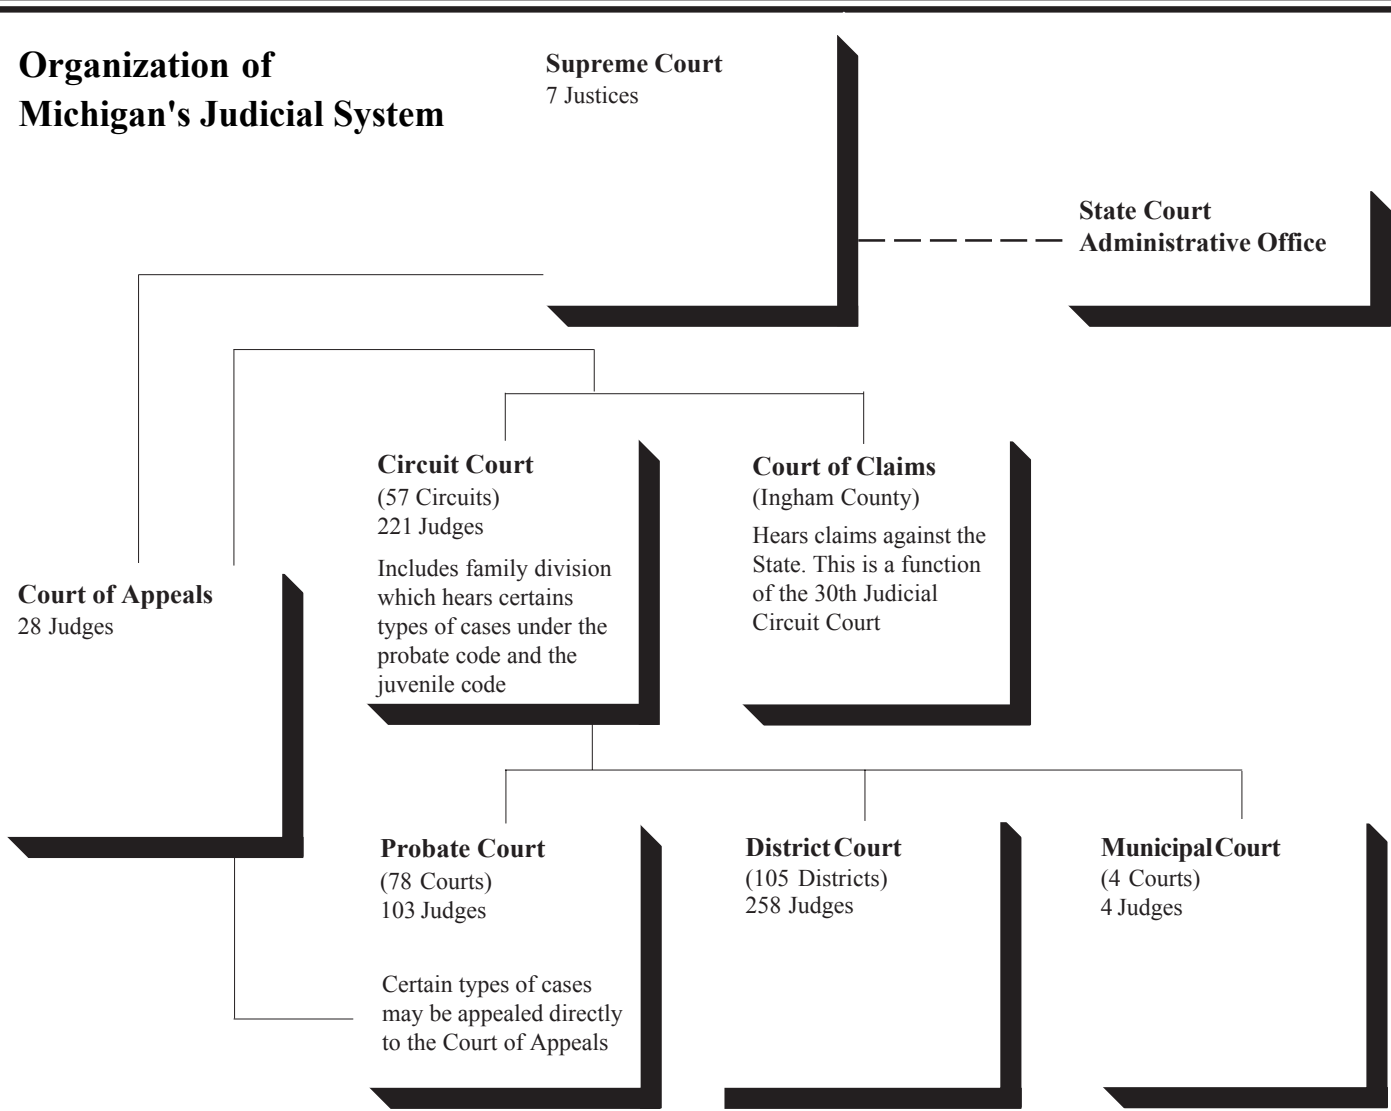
**Organization of Michigan's Judicial System**

**Supreme Court**
7 Justices

**State Court Administrative Office**

**Circuit Court**
(57 Circuits)
221 Judges

Includes family division which hears certains types of cases under the probate code and the juvenile code

**Court of Claims**
(Ingham County)

Hears claims against the State. This is a function of the 30th Judicial Circuit Court

**Court of Appeals**
28 Judges

**Probate Court**
(78 Courts)
103 Judges

Certain types of cases may be appealed directly to the Court of Appeals

**District Court**
(105 Districts)
258 Judges

**Municipal Court**
(4 Courts)
4 Judges